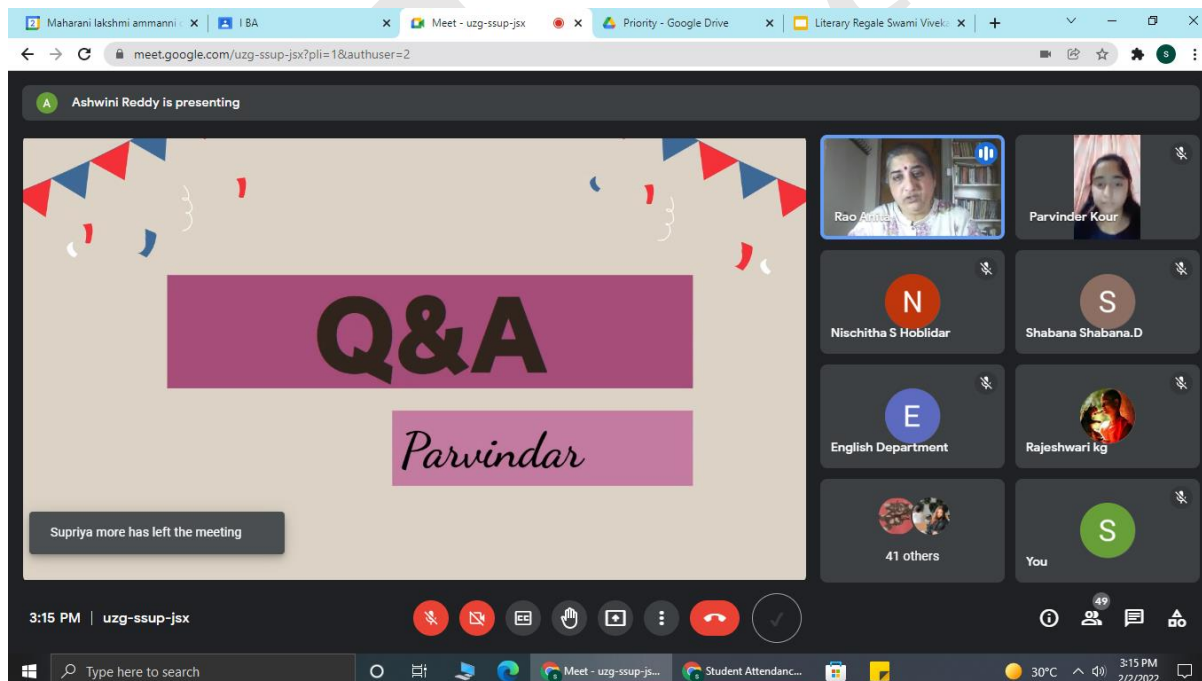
Maharani lakshmi ammanni | I BA | Meet - uzg-ssup-jsx | Priority - Google Drive | Literary Regale Swami Viveka

meet.google.com/uzg-ssup-jsx?pli=1&authuser=2

A Ashwini Reddy is presenting

Q&A

Parvindar

Supriya more has left the meeting

Rao Anita

Parvinder Kour

N
Nischitha S Hoblidar

S
Shabana Shabana.D

E
English Department

Rajeshwari kg

41 others

S
You

3:15 PM | uzg-ssup-jsx

49

Type here to search

Meet - uzg-ssup-js...

Student Attendanc...

30°C

3:15 PM
2/2/2022